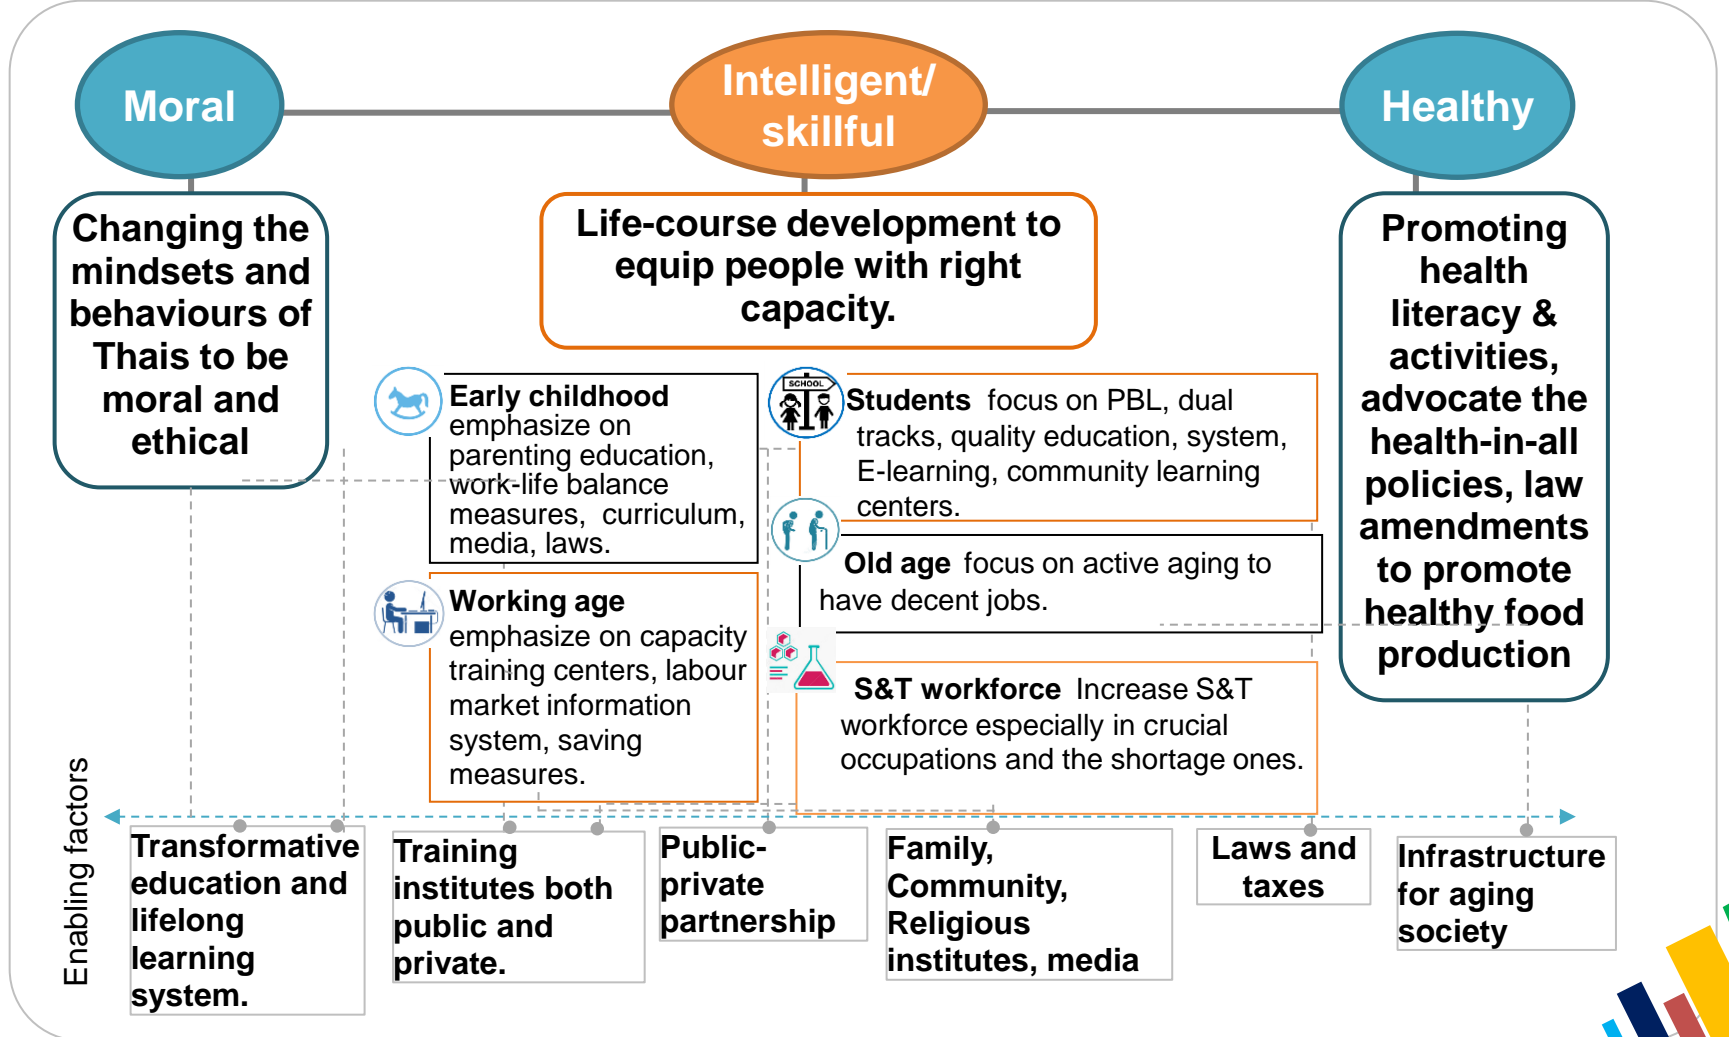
Moral

Intelligent/ skillful

Healthy

Changing the mindsets and behaviours of Thais to be moral and ethical

Life-course development to equip people with right capacity.

Promoting health literacy & activities, advocate the health-in-all policies, law amendments to promote healthy food production

Early childhood emphasize on parenting education, work-life balance measures, curriculum, media, laws.

SCHOOL

Students focus on PBL, dual tracks, quality education, system, E-learning, community learning centers.

Old age focus on active aging to have decent jobs.

Working age emphasize on capacity training centers, labour market information system, saving measures.

S&T workforce Increase S&T workforce especially in crucial occupations and the shortage ones.

Enabling factors

Transformative education and lifelong learning system.

Training institutes both public and private.

Public-private partnership

Family, Community, Religious institutes, media

Laws and taxes

Infrastructure for aging society